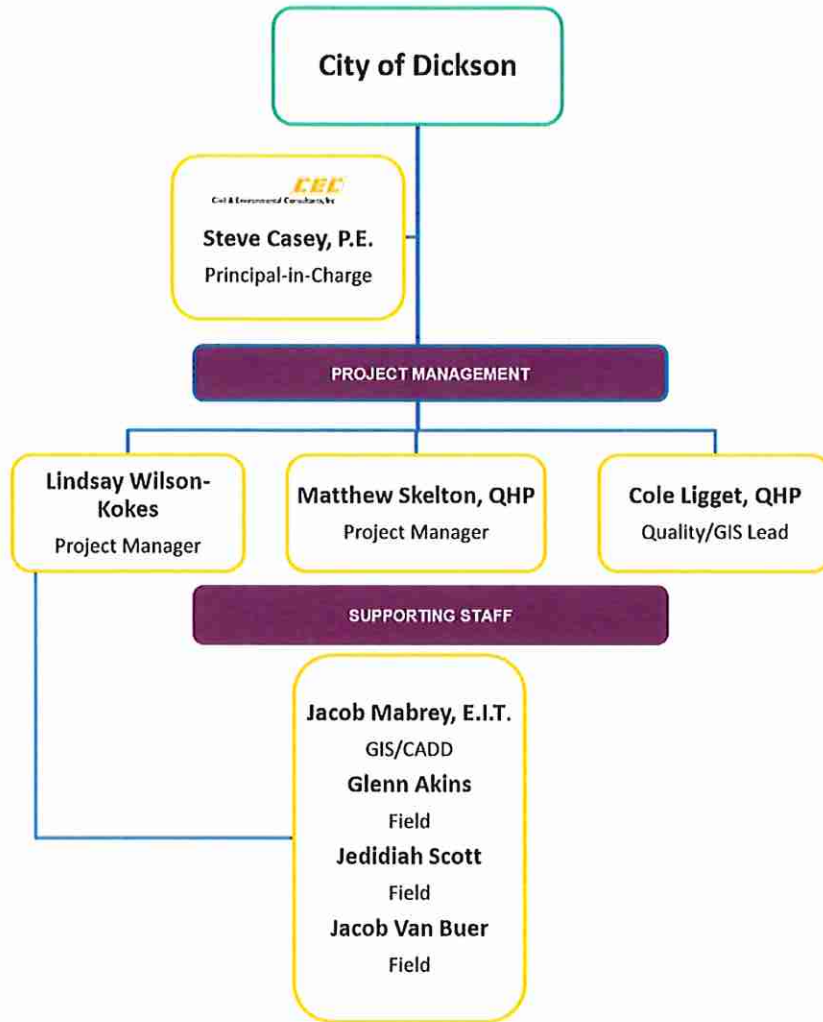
City of Dickson

CEC
Civil & Environmental Consultants, Inc

Steve Casey, P.E.
Principal-in-Charge

PROJECT MANAGEMENT

Lindsay Wilson-Kokes
Project Manager

Matthew Skelton, QHP
Project Manager

Cole Ligget, QHP
Quality/GIS Lead

SUPPORTING STAFF

Jacob Mabrey, E.I.T.
GIS/CADD
Glenn Akins
Field
Jedidiah Scott
Field
Jacob Van Buer
Field